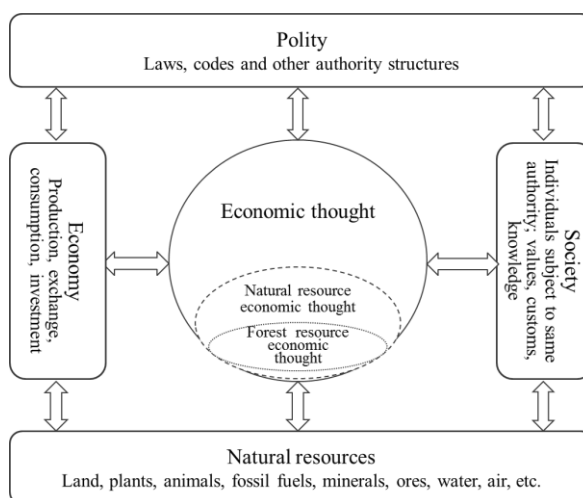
Polity
Laws, codes and other authority structures

Economy
Production, exchange, consumption, investment

Economic thought

Natural resource economic thought

Forest resource economic thought

Society
Individuals subject to same authority, values, customs, knowledge

Natural resources
Land, plants, animals, fossil fuels, minerals, ores, water, air, etc.